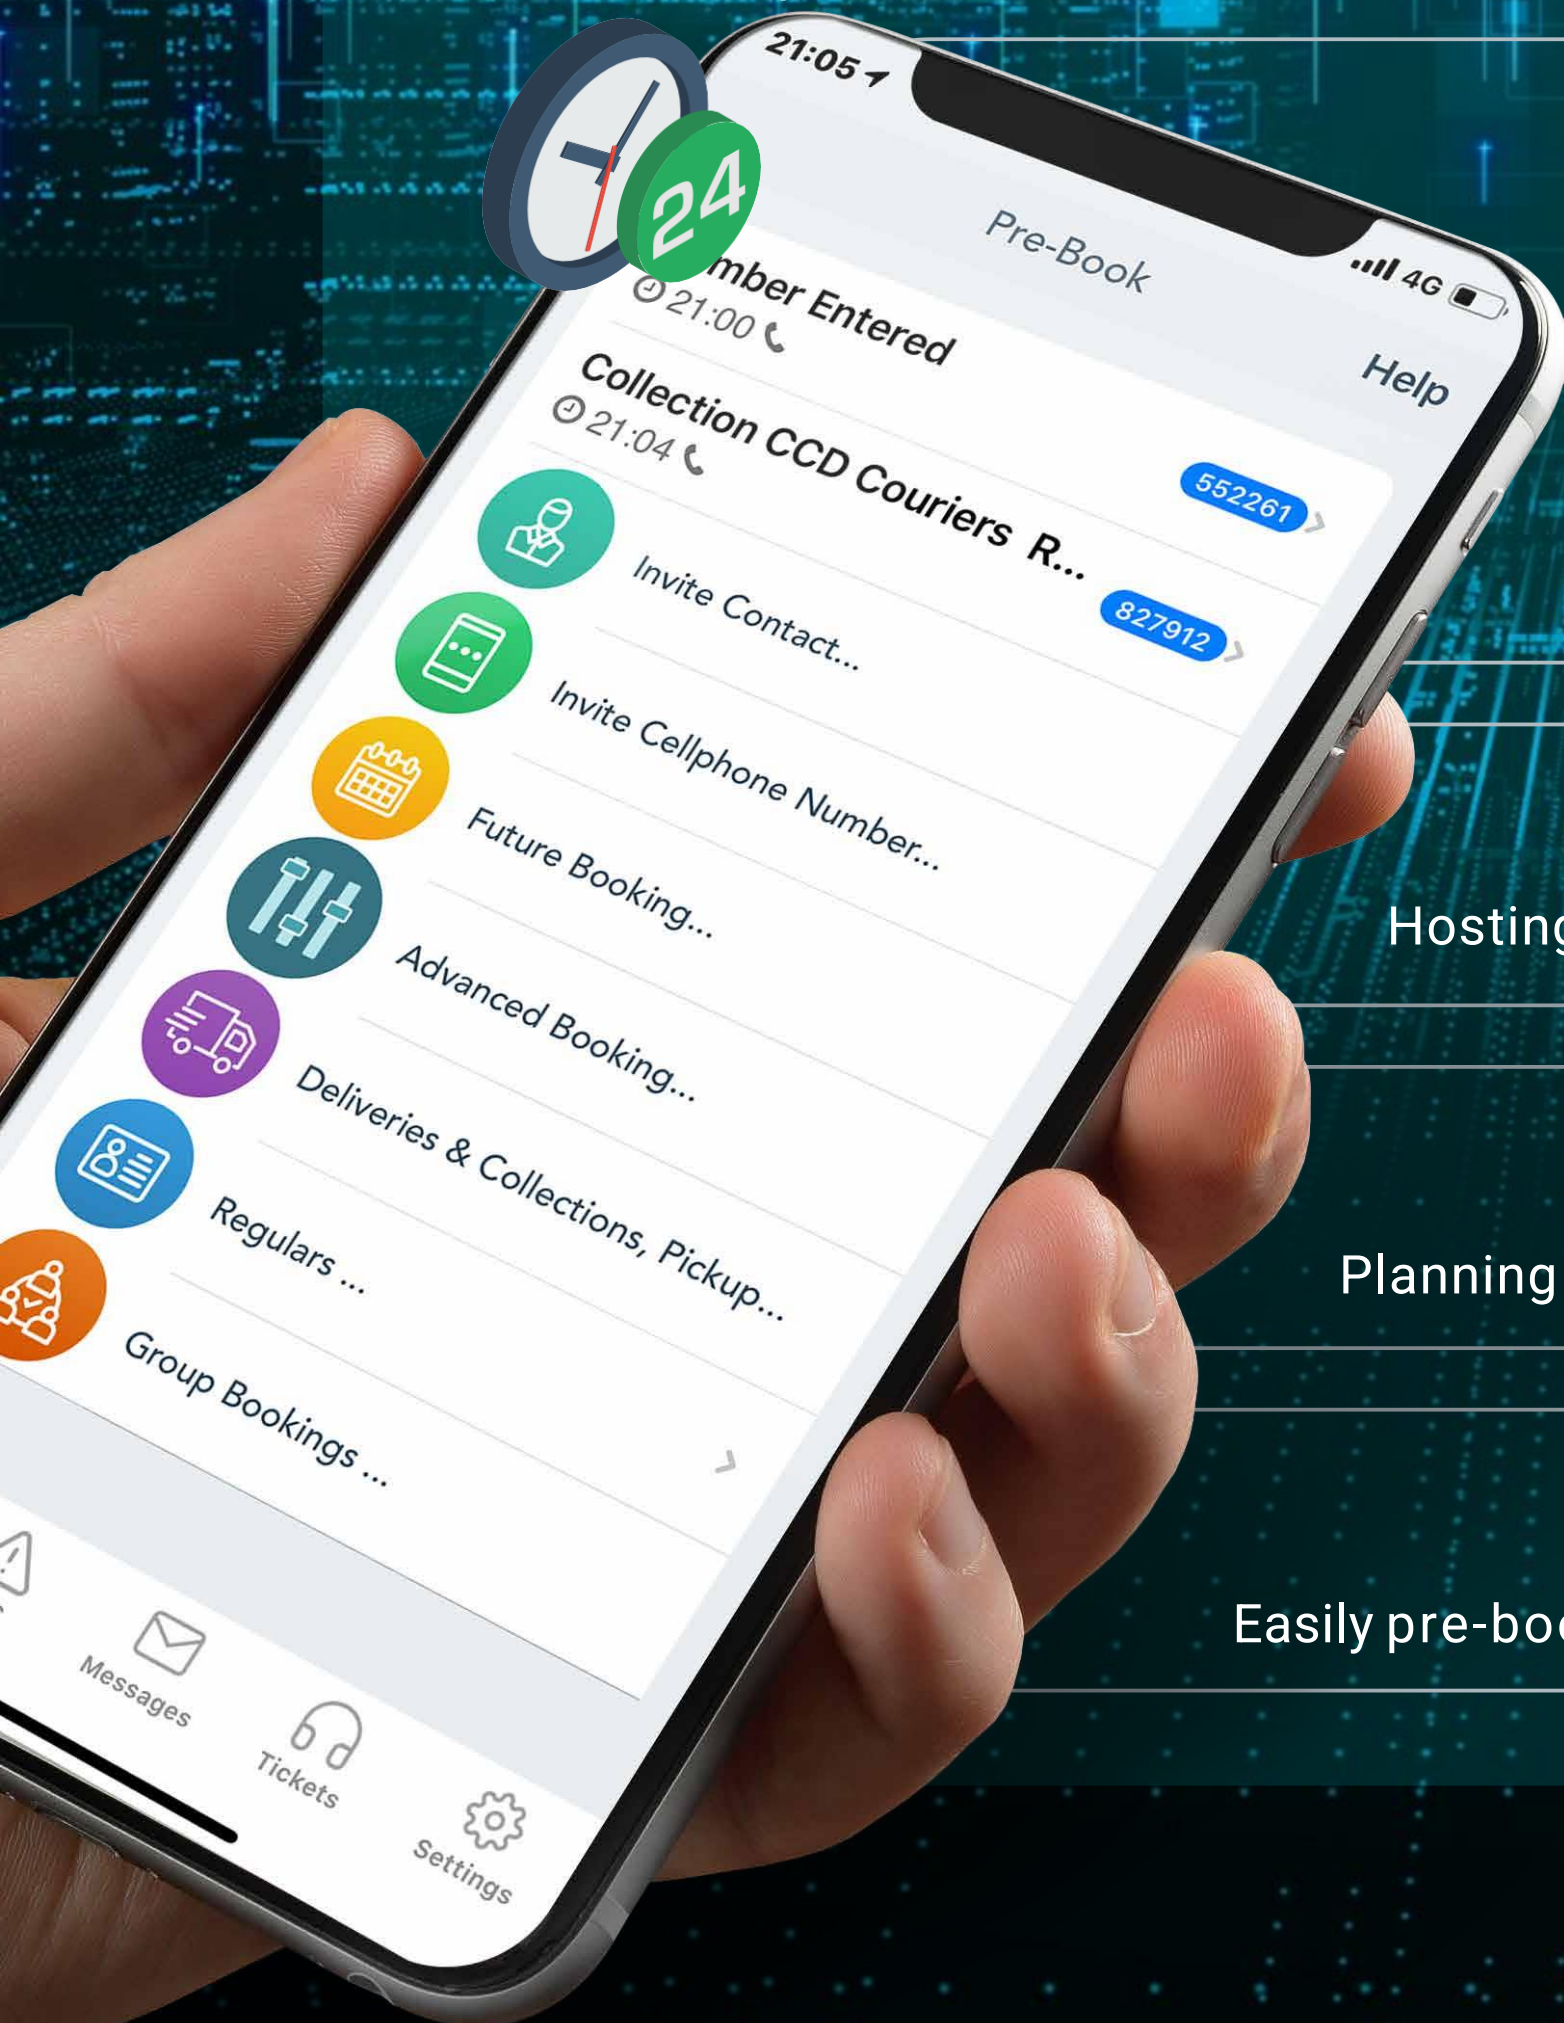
21:05

4G

24

Pre-Book

Help

mber Entered

21:00

Collection CCD Couriers R...

21:04

552261

827912

Invite Contact...

Invite Cellphone Number...

Future Booking...

Advanced Booking...

Deliveries & Collections, Pickup...

Regulars ...

Group Bookings ...

Messages

Tickets

Settings

Hosting

Planning

Easily pre-bo